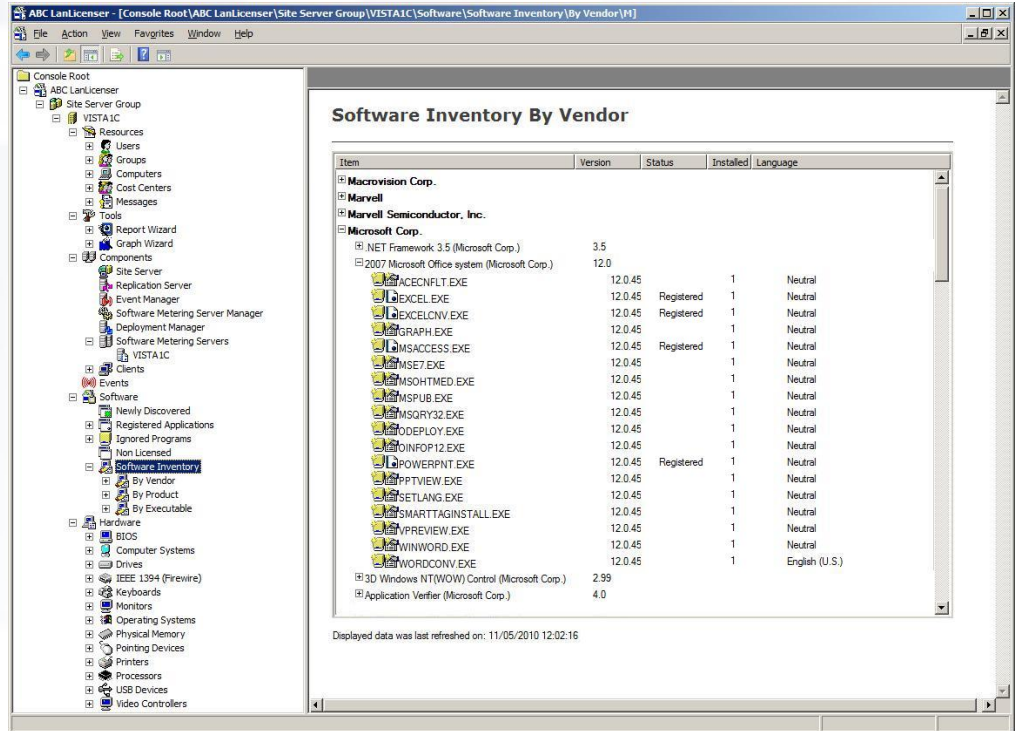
ABC LanLicenser - [Console Root\ABC LanLicenser\Site Server Group\VISTA1C\Software\Software Inventory\By Vendor\M]

File Action View Favorites Window Help

Console Root
ABC LanLicenser
Site Server Group
VISTA1C
Resources
Users
Groups
Computers
Cost Centers
Messages
Tools
Report Wizard
Graph Wizard
Components
Site Server
Replication Server
Event Manager
Software Metering Server Manager
Deployment Manager
Software Metering Servers
VISTA1C
Clients
Events
Software
Newly Discovered
Registered Applications
Ignored Programs
Non Licensed
Software Inventory
By Vendor
By Product
By Executable
Hardware
BIOS
Computer Systems
Drives
IEEE 1394 (Firewire)
Keyboards
Monitors
Operating Systems
Physical Memory
Pointing Devices
Printers
Processors
USB Devices
Video Controllers

Software Inventory By Vendor

| Item | Version | Status | Installed | Language |
|---|---|---|---|---|
| Macrovision Corp. | | | | |
| Marvell | | | | |
| Marvell Semiconductor, Inc. | | | | |
| Microsoft Corp. | | | | |
| .NET Framework 3.5 (Microsoft Corp.) | 3.5 | | | |
| 2007 Microsoft Office system (Microsoft Corp.) | 12.0 | | | |
| ACECNFLT.EXE | 12.0.45 | | 1 | Neutral |
| EXCEL.EXE | 12.0.45 | Registered | 1 | Neutral |
| EXCELCNV.EXE | 12.0.45 | Registered | 1 | Neutral |
| GRAPH.EXE | 12.0.45 | | 1 | Neutral |
| MSACCESS.EXE | 12.0.45 | Registered | 1 | Neutral |
| MSE7.EXE | 12.0.45 | | 1 | Neutral |
| MSOHTMED.EXE | 12.0.45 | | 1 | Neutral |
| MSPUB.EXE | 12.0.45 | | 1 | Neutral |
| MSQRY32.EXE | 12.0.45 | | 1 | Neutral |
| ODEPLOY.EXE | 12.0.45 | | 1 | Neutral |
| OINFOP12.EXE | 12.0.45 | | 1 | Neutral |
| POWERPNT.EXE | 12.0.45 | Registered | 1 | Neutral |
| PPTVIEW.EXE | 12.0.45 | | 1 | Neutral |
| SETLANG.EXE | 12.0.45 | | 1 | Neutral |
| SMARTTAGINSTALL.EXE | 12.0.45 | | 1 | Neutral |
| VPREVIEW.EXE | 12.0.45 | | 1 | Neutral |
| WINWORD.EXE | 12.0.45 | | 1 | Neutral |
| WORDCONV.EXE | 12.0.45 | | 1 | English (U.S.) |
| 3D Windows NT(WOW) Control (Microsoft Corp.) | 2.99 | | | |
| Application Verifier (Microsoft Corp.) | 4.0 | | | |

Displayed data was last refreshed on: 11/05/2010 12:02:16